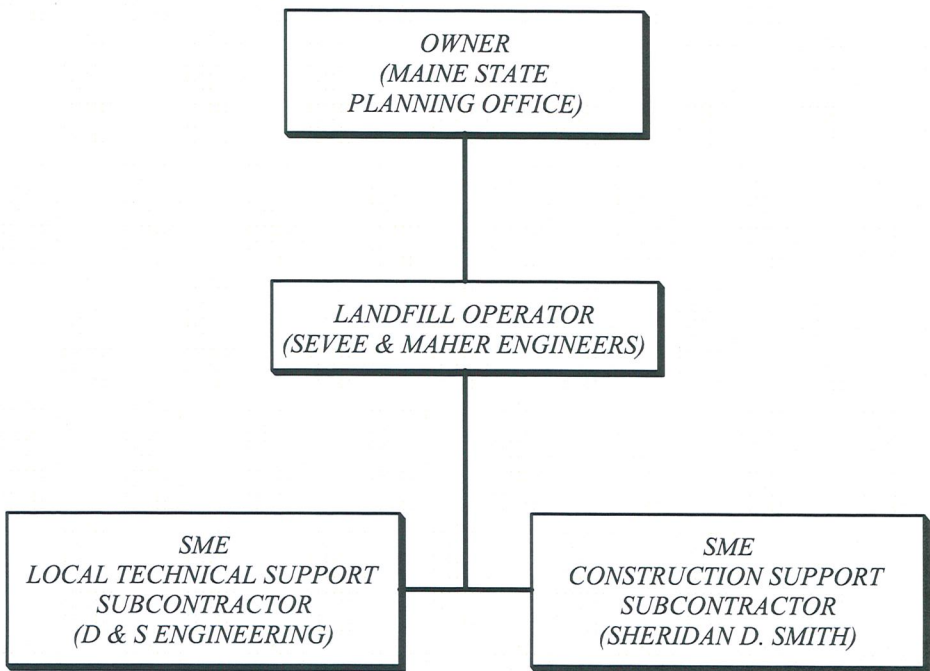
OWNER
(MAINE STATE
PLANNING OFFICE)

LANDFILL OPERATOR
(SEVEE & MAHER ENGINEERS)

SME
LOCAL TECHNICAL SUPPORT
SUBCONTRACTOR
(D & S ENGINEERING)

SME
CONSTRUCTION SUPPORT
SUBCONTRACTOR
(SHERIDAN D. SMITH)